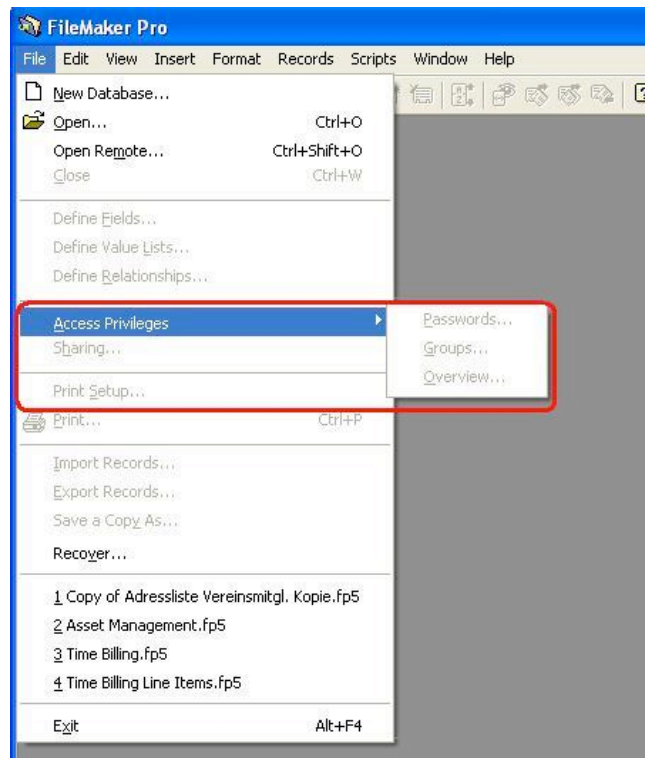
FileMaker Pro

File Edit View Insert Format Records Scripts Window Help

New Database...
Open... Ctrl+O
Open Remote... Ctrl+Shift+O
Close Ctrl+W

Define Fields...
Define Value Lists...
Define Relationships...

Access Privileges
Sharing...

Passwords...
Groups...
Overview...

Print Setup...
Print... Ctrl+P

Import Records...
Export Records...
Save a Copy As...
Recover...

1 Copy of Adressliste Vereinsmitgl. Kopie.fp5
2 Asset Management.fp5
3 Time Billing.fp5
4 Time Billing Line Items.fp5

Exit Alt+F4